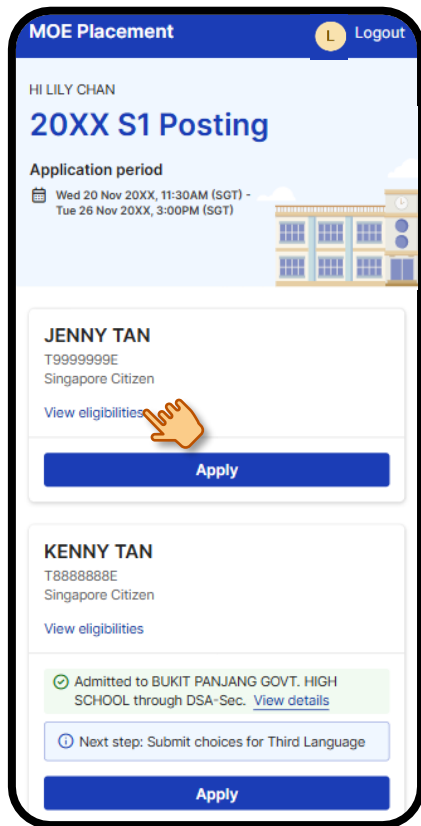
MOE Placement

L Logout

HI LILY CHAN

20XX S1 Posting

Application period

Wed 20 Nov 20XX, 11:30AM (SGT) - Tue 26 Nov 20XX, 3:00PM (SGT)

JENNY TAN

T9999999E

Singapore Citizen

View eligibilities

Apply

KENNY TAN

T8888888E

Singapore Citizen

View eligibilities

Admitted to BUKIT PANJANG GOVT. HIGH SCHOOL through DSA-Sec. View details

Next step: Submit choices for Third Language

Apply